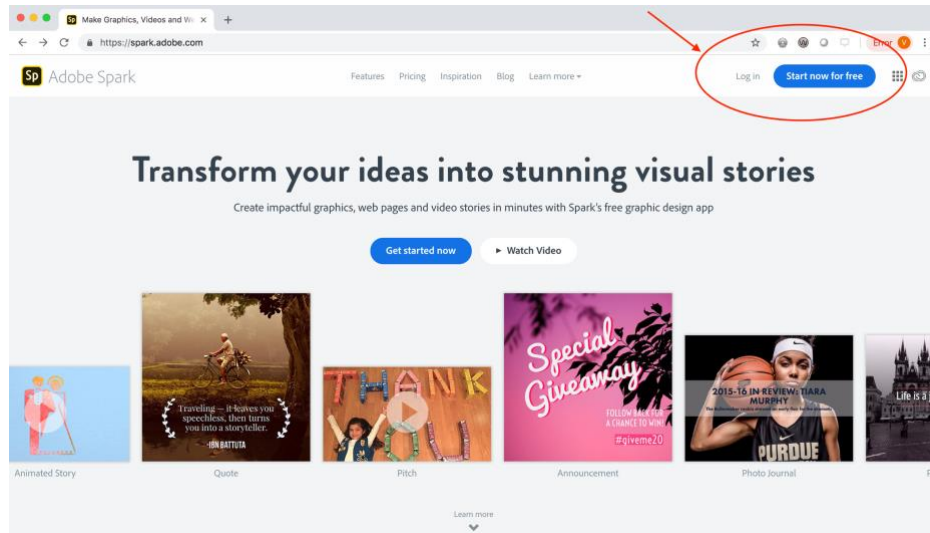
Make Graphics, Videos and W... ×

https://spark.adobe.com

Error V

Sp Adobe Spark

Features Pricing Inspiration Blog Learn more

Log in Start now for free

Transform your ideas into stunning visual stories

Create impactful graphics, web pages and video stories in minutes with Spark's free graphic design app

Get started now

► Watch Video

Traveling — it leaves you speechless, then turns you into a storyteller.
-IBN BATTUTA

THANK YOU

Special Giveaway

FOLLOW BACK FOR A CHANCE TO WIN

#giveme20

2015-16 IN REVIEW: TIARA MURPHY

PURDUE

Life is a

Animated Story

Quote

Pitch

Announcement

Photo Journal

Learn more